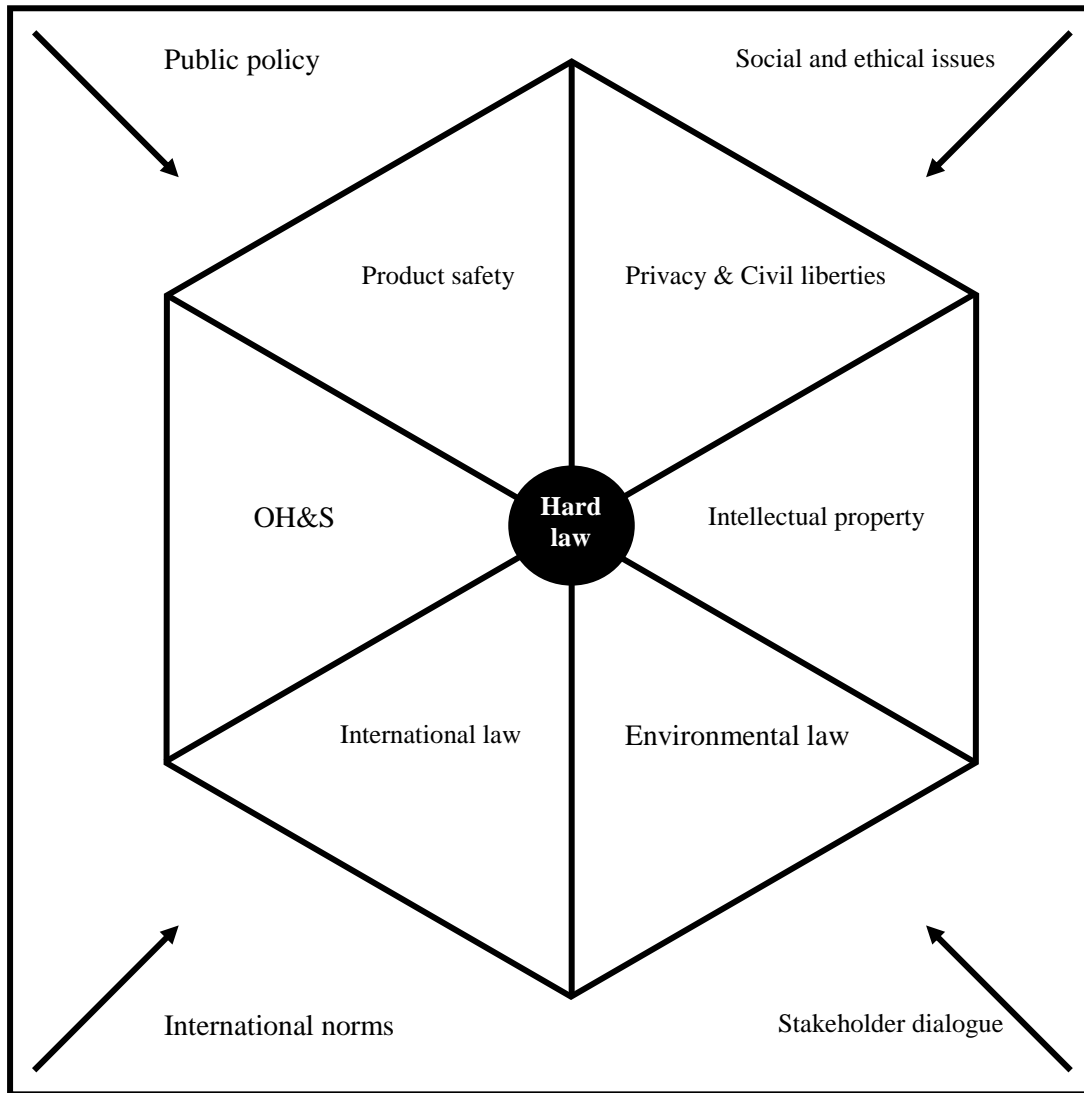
Public policy

Social and ethical issues

Product safety

Privacy & Civil liberties

OH&S

Hard law

Intellectual property

International law

Environmental law

International norms

Stakeholder dialogue